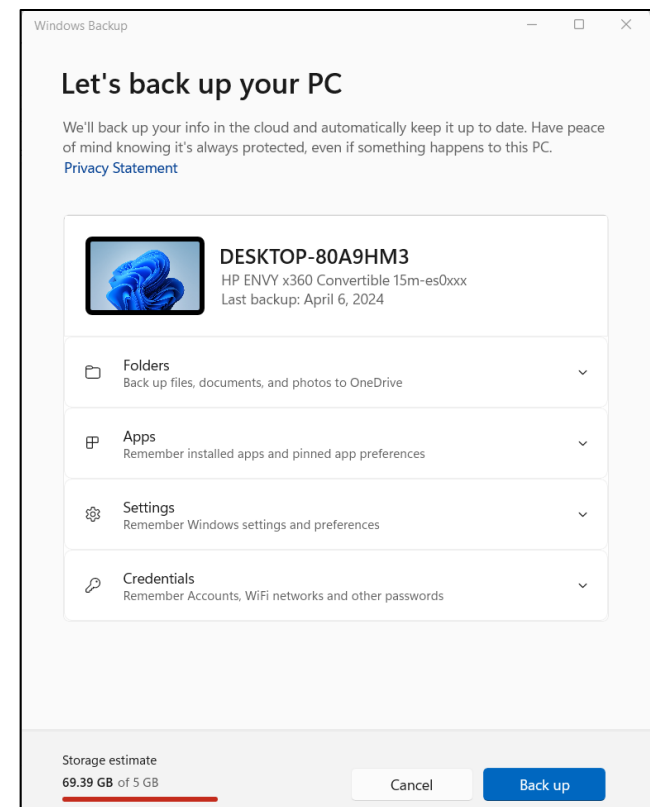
Windows Backup

Let's back up your PC

We'll back up your info in the cloud and automatically keep it up to date. Have peace of mind knowing it's always protected, even if something happens to this PC.
Privacy Statement

DESKTOP-80A9HM3
HP ENVY x360 Convertible 15m-es0xxx
Last backup: April 6, 2024

Folders
Back up files, documents, and photos to OneDrive

Apps
Remember installed apps and pinned app preferences

Settings
Remember Windows settings and preferences

Credentials
Remember Accounts, WiFi networks and other passwords

Storage estimate
69.39 GB of 5 GB

Cancel

Back up